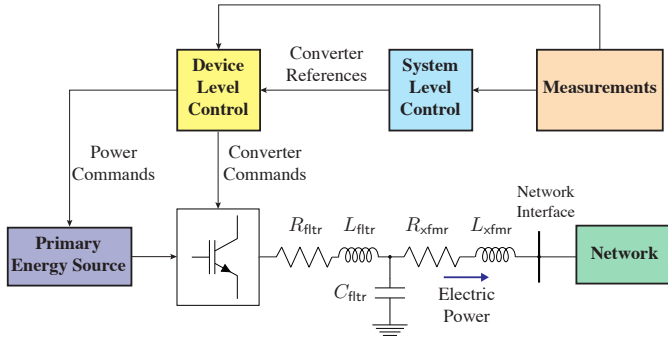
Device Level Control

Converter References

System Level Control

Measurements

Power Commands

Converter Commands

Network Interface

Primary Energy Source

$R_{\text{fltr}}$ $L_{\text{fltr}}$ $R_{\text{xfmr}}$ $L_{\text{xfmr}}$

Network

$C_{\text{fltr}}$

Electric Power